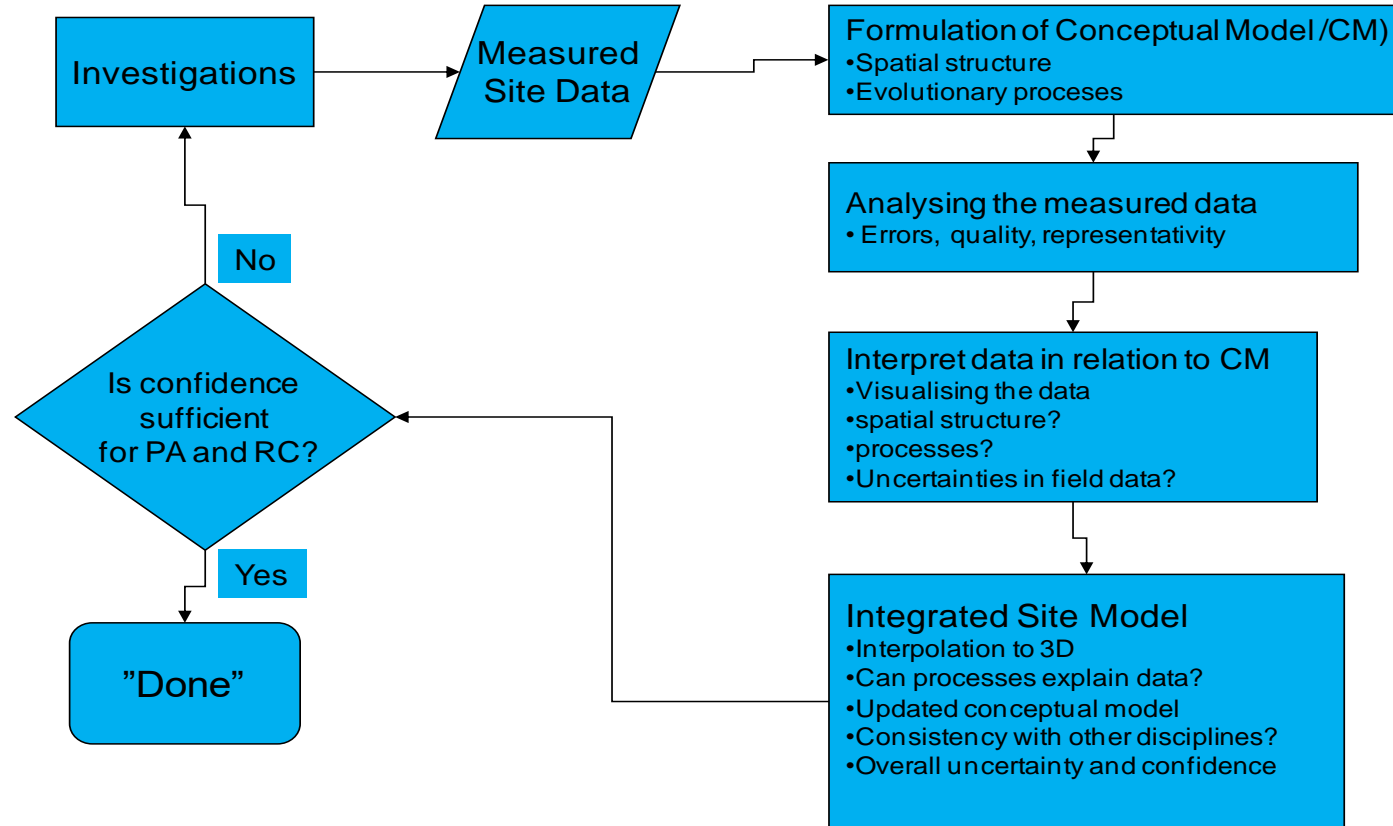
Investigations

Measured Site Data

Formulation of Conceptual Model /CM)
•Spatial structure
•Evolutionary proceses

Analysing the measured data
• Errors, quality, representativity

Interpret data in relation to CM
•Visualising the data
•spatial structure?
•processes?
•Uncertainties in field data?

Integrated Site Model
•Interpolation to 3D
•Can processes explain data?
•Updated conceptual model
•Consistency with other disciplines?
•Overall uncertainty and confidence

No

Is confidence sufficient for PA and RC?

Yes

"Done"